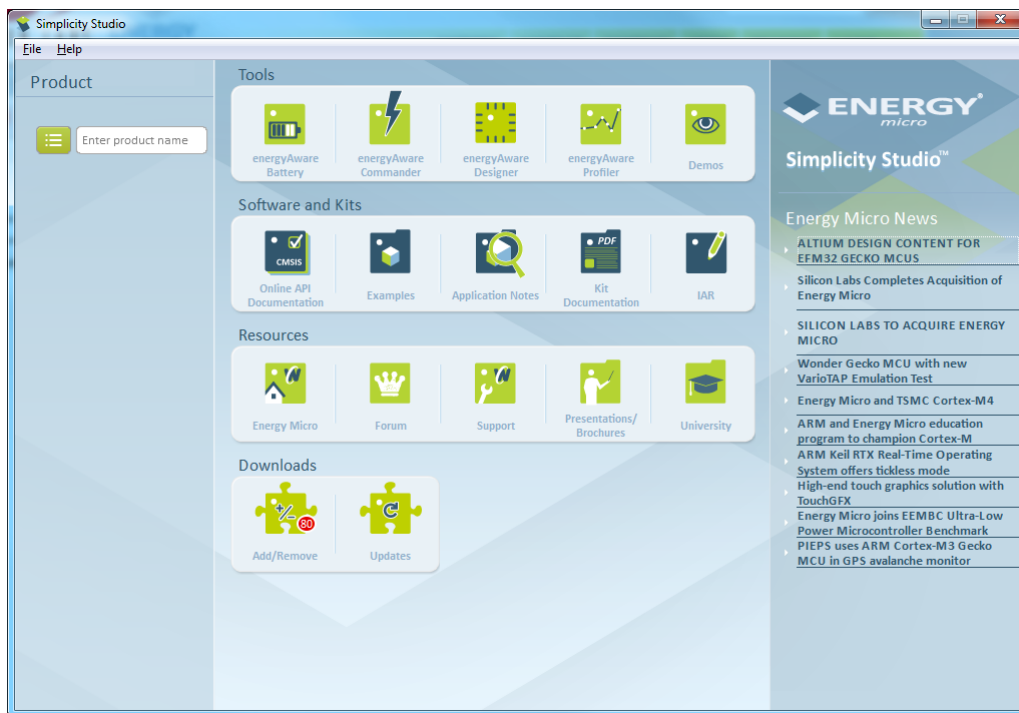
Simplicity Studio

File Help

Product

Enter product name

Tools

energyAware Battery

energyAware Commander

energyAware Designer

energyAware Profiler

Demos

Software and Kits

CMSIS

Online API Documentation

Examples

Application Notes

PDF

Kit Documentation

IAR

Resources

Energy Micro

Forum

Support

Presentations/ Brochures

University

Downloads

80

Add/Remove

Updates

ENERGY micro

Simplicity Studio™

Energy Micro News

ALTIUM DESIGN CONTENT FOR EFM32 GECKO MCUS

Silicon Labs Completes Acquisition of Energy Micro

SILICON LABS TO ACQUIRE ENERGY MICRO

Wonder Gecko MCU with new VarioTAP Emulation Test

Energy Micro and TSMC Cortex-M4

ARM and Energy Micro education program to champion Cortex-M

ARM Keil RTX Real-Time Operating System offers tickless mode

High-end touch graphics solution with TouchGFX

Energy Micro joins EEMBC Ultra-Low Power Microcontroller Benchmark

PIEPS uses ARM Cortex-M3 Gecko MCU in GPS avalanche monitor